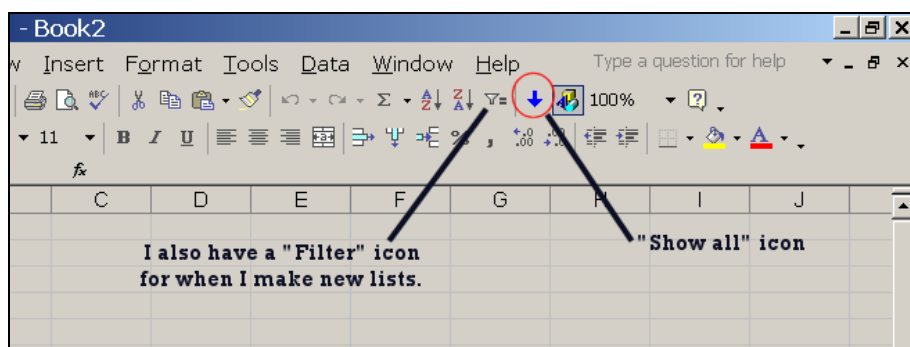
- Book2

w Insert Format Tools Data Window Help

Type a question for help

100%

11

B I U

%

,

$f_x$

| C | D | E | F | G | H | I | J |
|---|---|---|---|---|---|---|---|

I also have a "Filter" icon for when I make new lists.

"Show all" icon